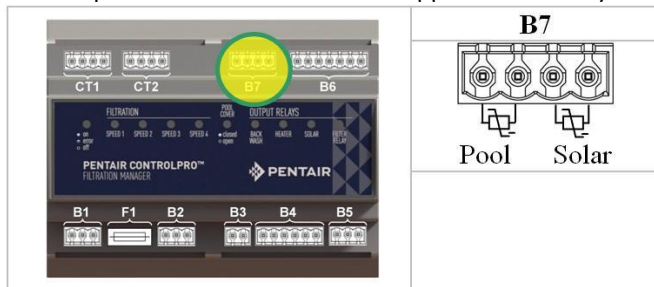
CT1 CT2 B7 B6

FILTRATION POOL COVER OUTPUT RELAYS

on error off SPEED 1 SPEED 2 SPEED 3 SPEED 4 closed open BACK WASH HEATER SOLAR FILTER RELAY

PENTAIR CONTROLPRO™
FILTRATION MANAGER

PENTAIR

B1 F1 B2 B3 B4 B5

B7

Pool Solar